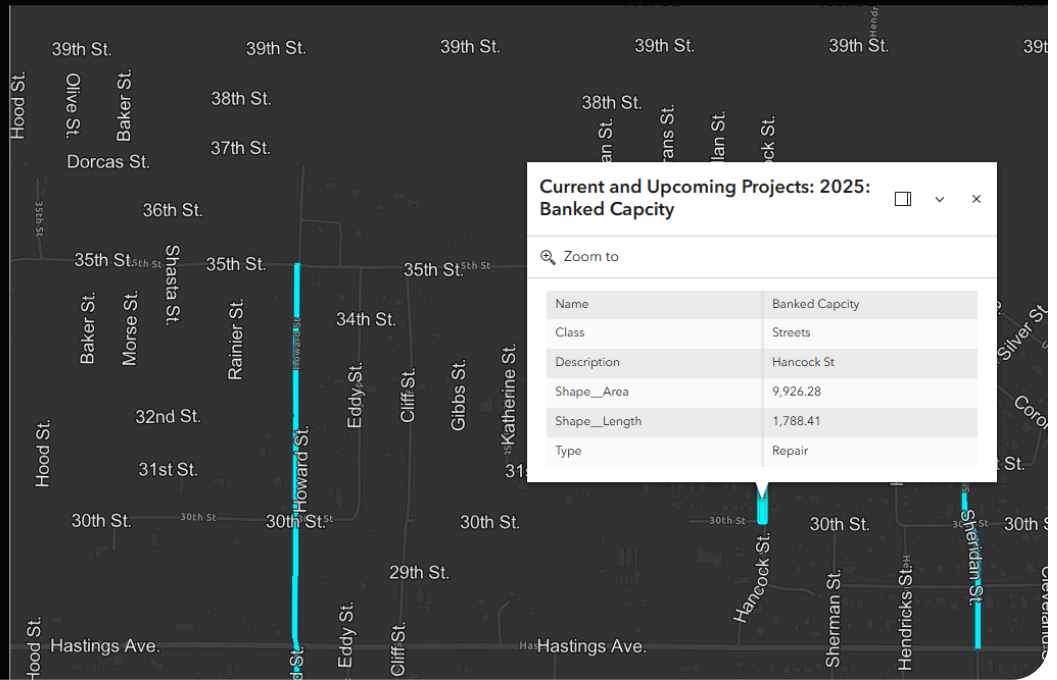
39th St.
39th St.
39th St.
39th St.
39th St.
39t

Hood St.
Olive St.
Baker St.
38th St.
38th St.
37th St.
Dorcas St.
35th St.
36th St.
35th St.
35th St.
35th St.
35th St.
35th St.
Shasta St.
Baker St.
Morse St.
Rainier St.
34th St.
Howard St.
Eddy St.
Cliff St.
Gibbs St.
Katherine St.
32nd St.
31st St.
Hood St.
30th St.
30th St.
30th St.
30th St.
30th St.
30th St.
30th St.
Howard St.
29th St.
Hastings Ave.
Hastings Ave.
Hood St.
Eddy St.
Cliff St.
Hancock St.
Sherman St.
Hendricks St.
Sheridan St.
Silver St.
St.

Current and Upcoming Projects: 2025: Banked Capcity

Zoom to

| Name | Banked Capcity |
|---|---|
| Class | Streets |
| Description | Hancock St |
| Shape__Area | 9,926.28 |
| Shape__Length | 1,788.41 |
| Type | Repair |